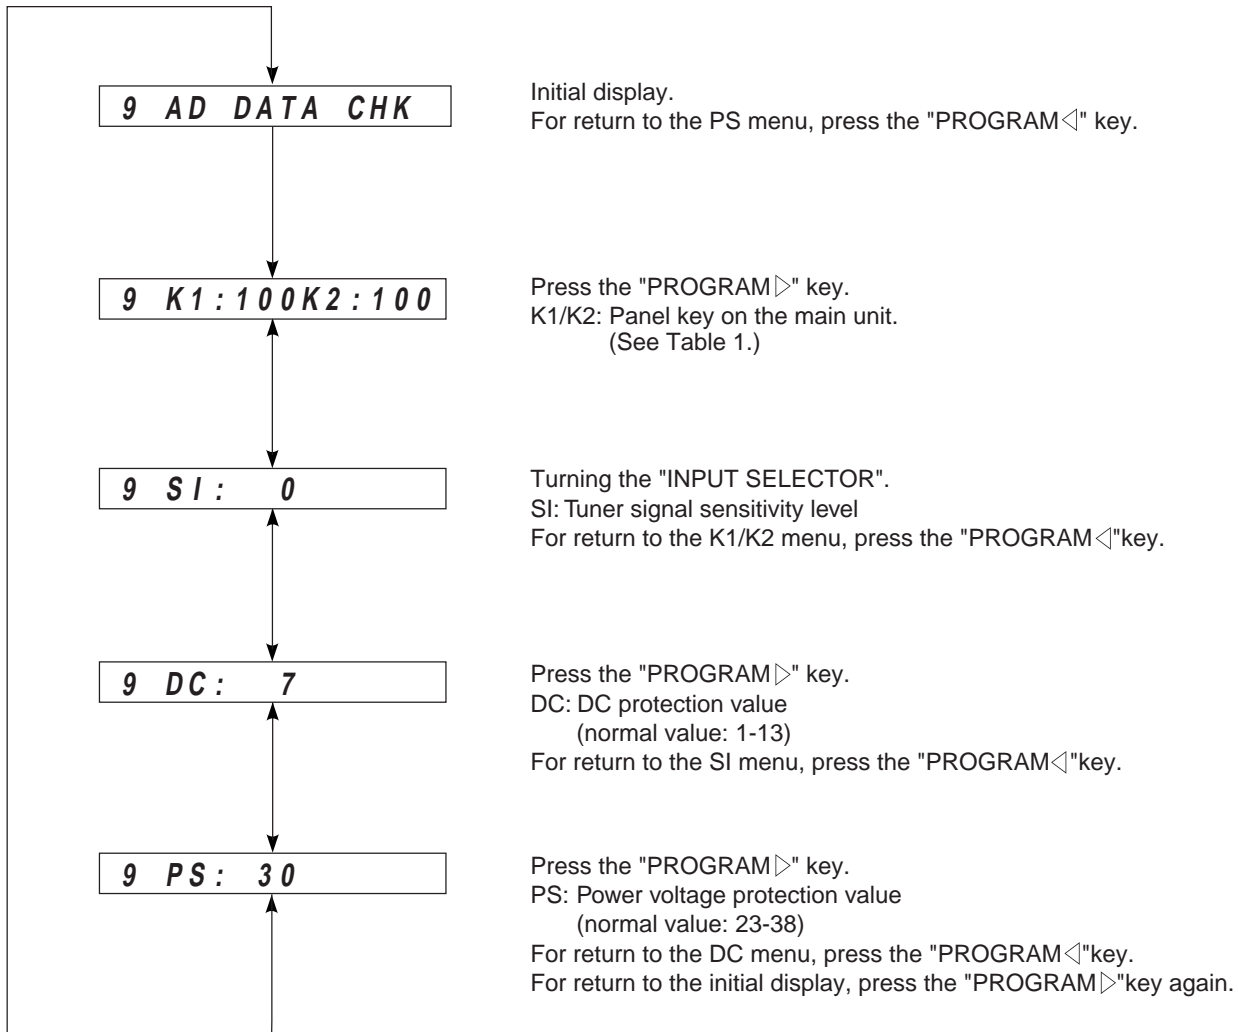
9 AD DATA CHK

Initial display.
For return to the PS menu, press the "PROGRAM ◁" key.

9 K1:100K2:100

Press the "PROGRAM ▷" key.
K1/K2: Panel key on the main unit.
(See Table 1.)

9 SI: 0

Turning the "INPUT SELECTOR".
SI: Tuner signal sensitivity level
For return to the K1/K2 menu, press the "PROGRAM ◁"key.

9 DC: 7

Press the "PROGRAM ▷" key.
DC: DC protection value
(normal value: 1-13)
For return to the SI menu, press the "PROGRAM ◁"key.

9 PS: 30

Press the "PROGRAM ▷" key.
PS: Power voltage protection value
(normal value: 23-38)
For return to the DC menu, press the "PROGRAM ◁"key.
For return to the initial display, press the "PROGRAM ▷"key again.